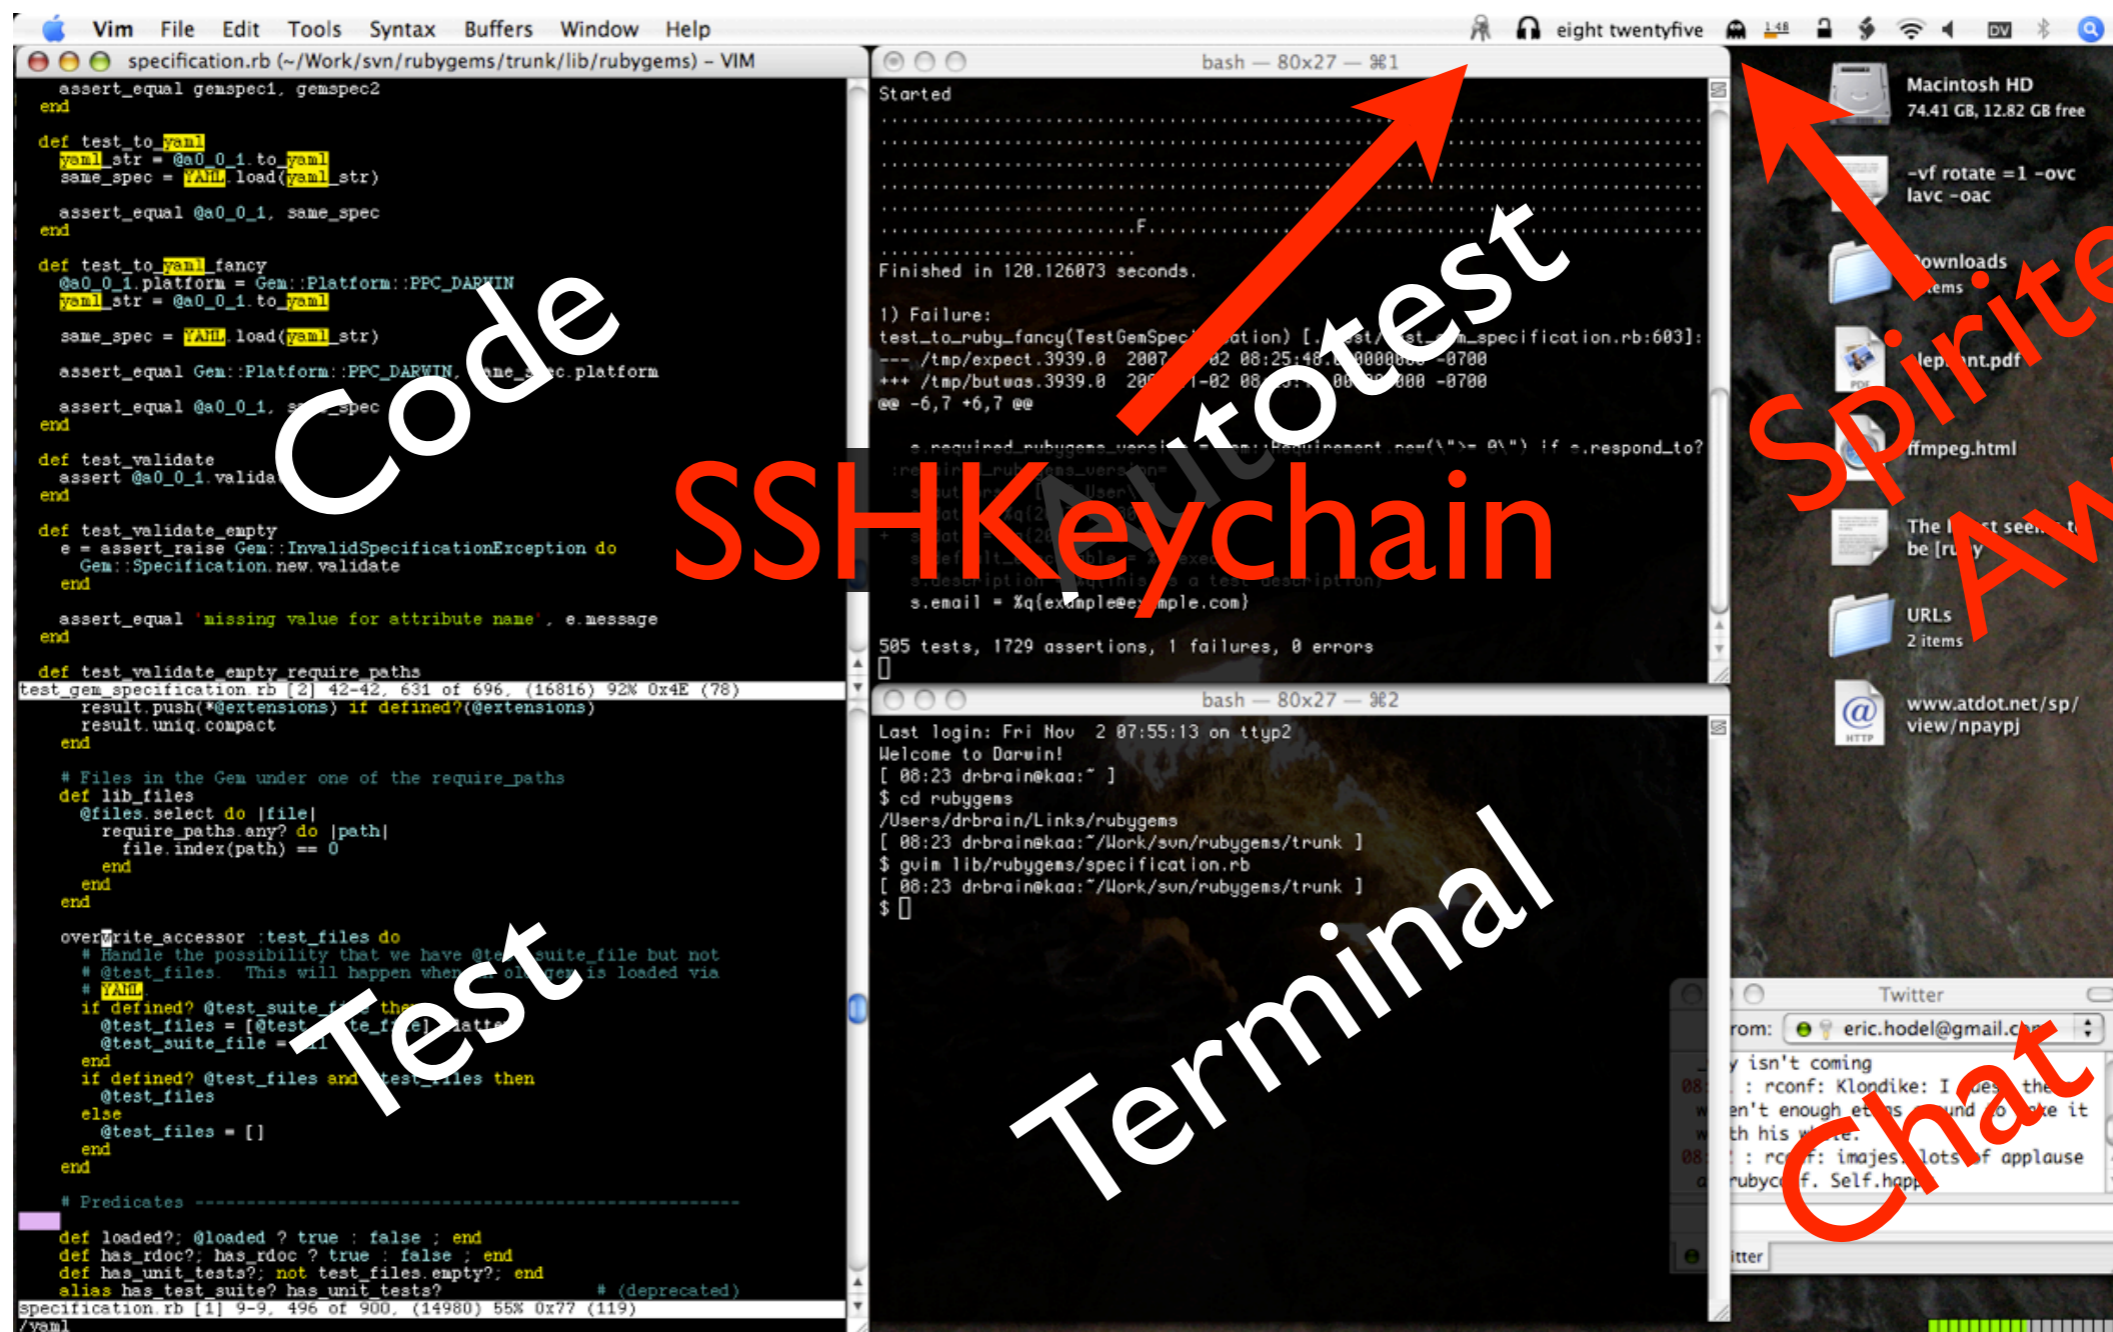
Vim File Edit Tools Syntax Buffers Window Help eight twentyfive

specification.rb (~/Work/svn/rubygems/trunk/lib/rubygems) - VIM

assert_equal gemspec1, gemspec2
end

def test_to_yaml
yaml_str = @a0_0_1.to_yaml
same_spec = YAML.load(yaml_str)

assert_equal @a0_0_1, same_spec
end

def test_to_yaml_fancy
@a0_0_1.platform = Gem::Platform::PPC_DARWIN
yaml_str = @a0_0_1.to_yaml

same_spec = YAML.load(yaml_str)

assert_equal Gem::Platform::PPC_DARWIN, same_spec.platform

assert_equal @a0_0_1, same_spec
end

def test_validate
assert @a0_0_1.valida
end

def test_validate_empty
e = assert_raise Gem::InvalidSpecificationException do
Gem::Specification.new.validate
end

assert_equal 'missing value for attribute name', e.message
end

def test_validate_empty_require_paths
test_gem_specification.rb [2] 42-42, 631 of 696, (16816) 92% 0x4E (78)
result.push(*@extensions) if defined?(@extensions)
result.uniq.compact
end

# Files in the Gem under one of the require_paths
def lib_files
@files.select do |file|
require_paths.any? do |path|
file.index(path) == 0
end
end
end

overwrite_accessor :test_files do
# Handle the possibility that we have @te suite_file but not
# @test_files. This will happen when ol gem is loaded via
# YAML.
if defined? @test_suite_f the
@test_files = [@test te_f e].flatte
@test_suite_file = il
end
if defined? @test_files and test_files then
@test_files
else
@test_files = []
end
end

# Predicates ------------------------------------------------

def loaded?; @loaded ? true : false ; end
def has_rdoc?; has_rdoc ? true : false ; end
def has_unit_tests?; not test_files.empty?; end
alias has_test_suite? has_unit_tests? # (deprecated)
specification.rb [1] 9-9, 496 of 900, (14980) 55% 0x77 (119)
/yaml

bash — 80x27 — ⌘1

Started
.......................................................................
.......................................................................
.......................................................................
.......................................................................
..........................F............................................
...........................
Finished in 120.126073 seconds.

1) Failure:
test_to_ruby_fancy(TestGemSpec ation) [. st/ t_ m_specification.rb:603]:
--- /tmp/expect.3939.0 2007 02 08:25:48 000000 -0700
+++ /tmp/butwas.3939.0 20 -02 08 00 000 -0700
@@ -6,7 +6,7 @@

s.required_rubygems_versi m::Requirement.new(\">= 0\") if s.respond_to?

s.email = %q{example@ex mple.com}

505 tests, 1729 assertions, 1 failures, 0 errors

bash — 80x27 — ⌘2

Last login: Fri Nov 2 07:55:13 on ttyp2
Welcome to Darwin!
[ 08:23 drbrain@kaa:~ ]
$ cd rubygems
/Users/drbrain/Links/rubygems
[ 08:23 drbrain@kaa:~/Work/svn/rubygems/trunk ]
$ gvim lib/rubygems/specification.rb
[ 08:23 drbrain@kaa:~/Work/svn/rubygems/trunk ]
$

Macintosh HD
74.41 GB, 12.82 GB free

-vf rotate =1 -ovc lavc -oac

ownloads
ems

lep nt.pdf

ffmpeg.html

The t seem t be [ru y

URLs
2 items

www.atdot.net/sp/view/npaypj

Twitter
rom: eric.hodel@gmail.c
y isn't coming
: rconf: Klondike: I es the
en't enough et s und o ke it
th his
: rc f: imajes lots f applause
rubyc f. Self.hap
itter

Code
Autotest
SSHKeychain
Spirite
Aw
Test
Terminal
Chat